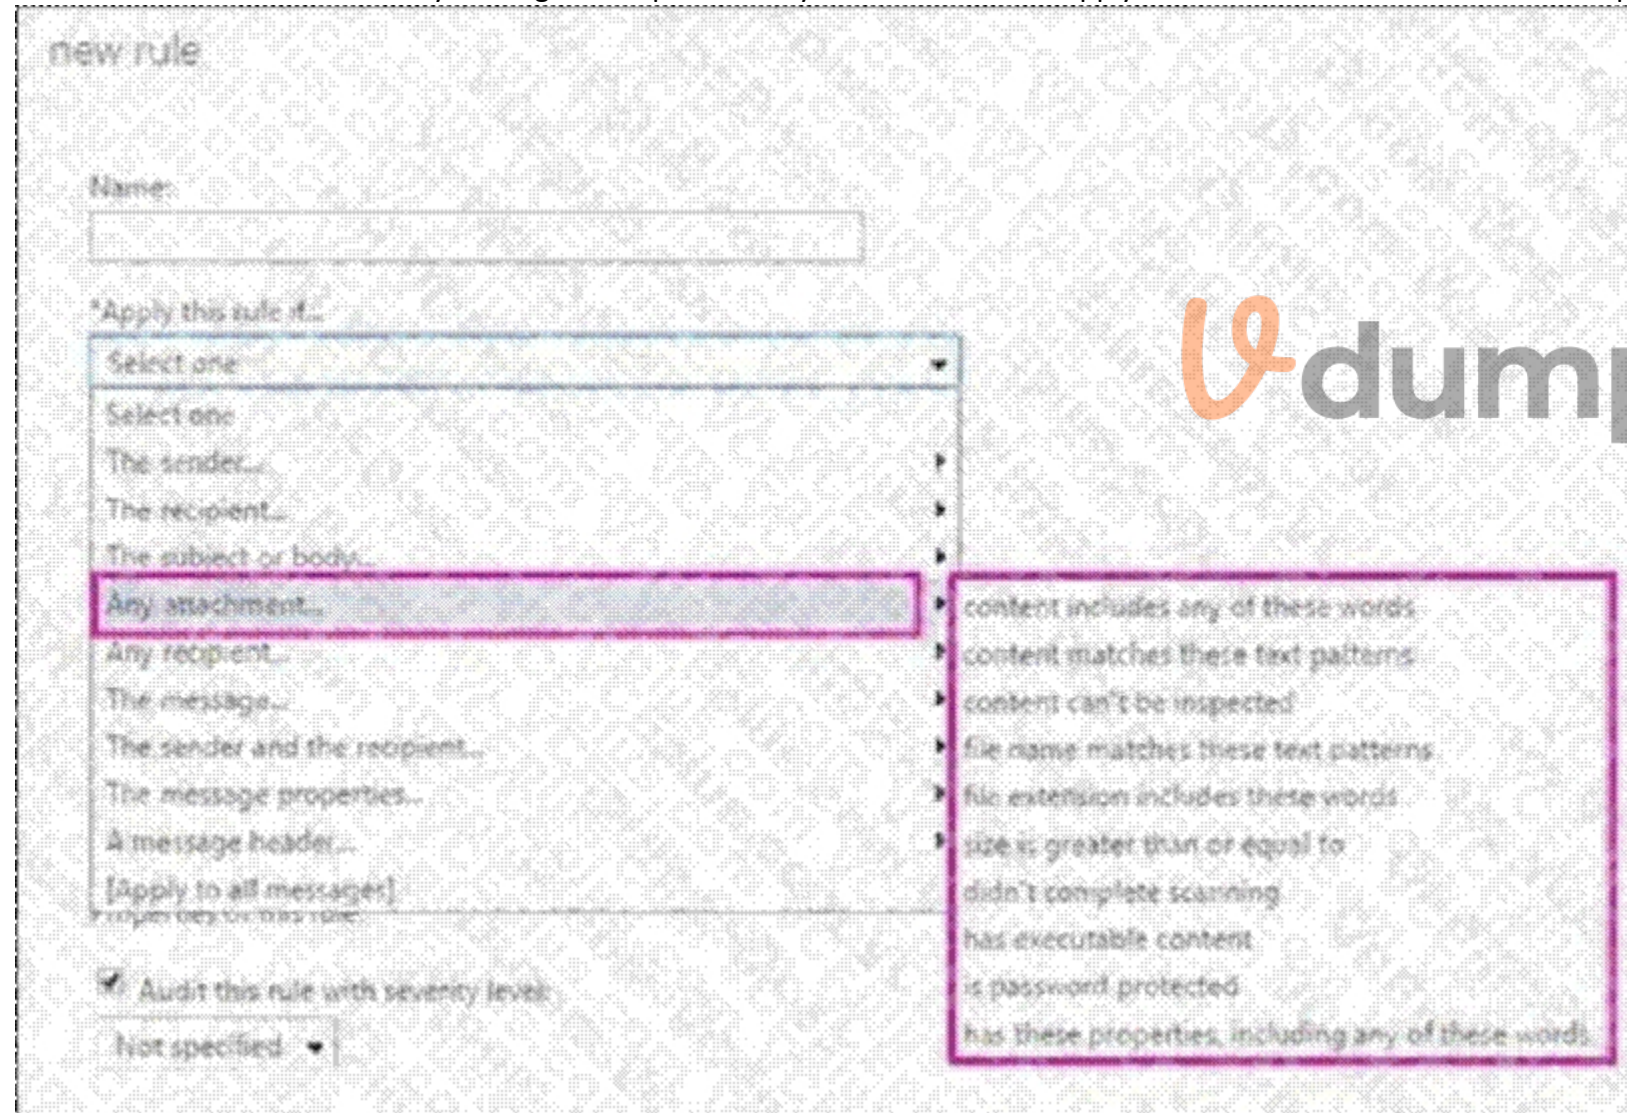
new rule

Name:

*Apply this rule if...

Select one

Select one
The sender...
The recipient...
The subject or body...
Any attachment...
Any recipient...
The message...
The sender and the recipient...
The message properties...
A message header...
[Apply to all messages]

content includes any of these words
content matches these text patterns
content can't be inspected
file name matches these text patterns
file extension includes these words
size is greater than or equal to
didn't complete scanning
has executable content
is password protected
has these properties, including any of these words

Properties of this rule:

Audit this rule with severity level:

Not specified

dump